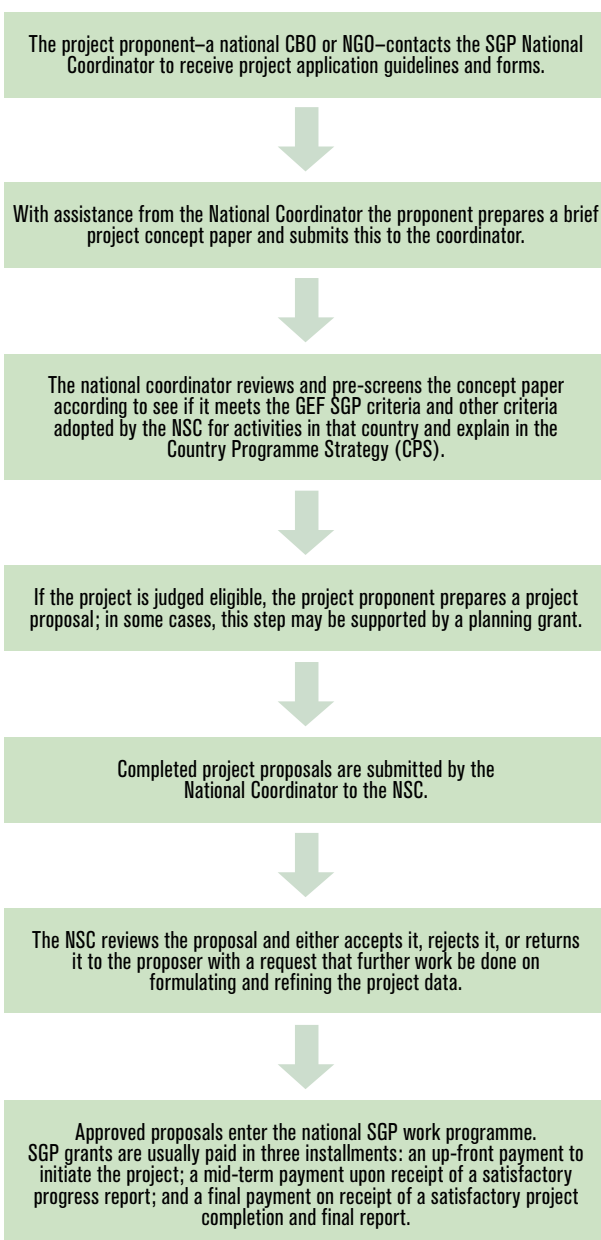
The project proponent–a national CBO or NGO–contacts the SGP National Coordinator to receive project application guidelines and forms.

With assistance from the National Coordinator the proponent prepares a brief project concept paper and submits this to the coordinator.

The national coordinator reviews and pre-screens the concept paper according to see if it meets the GEF SGP criteria and other criteria adopted by the NSC for activities in that country and explain in the Country Programme Strategy (CPS).

If the project is judged eligible, the project proponent prepares a project proposal; in some cases, this step may be supported by a planning grant.

Completed project proposals are submitted by the National Coordinator to the NSC.

The NSC reviews the proposal and either accepts it, rejects it, or returns it to the proposer with a request that further work be done on formulating and refining the project data.

Approved proposals enter the national SGP work programme.
SGP grants are usually paid in three installments: an up-front payment to initiate the project; a mid-term payment upon receipt of a satisfactory progress report; and a final payment on receipt of a satisfactory project completion and final report.